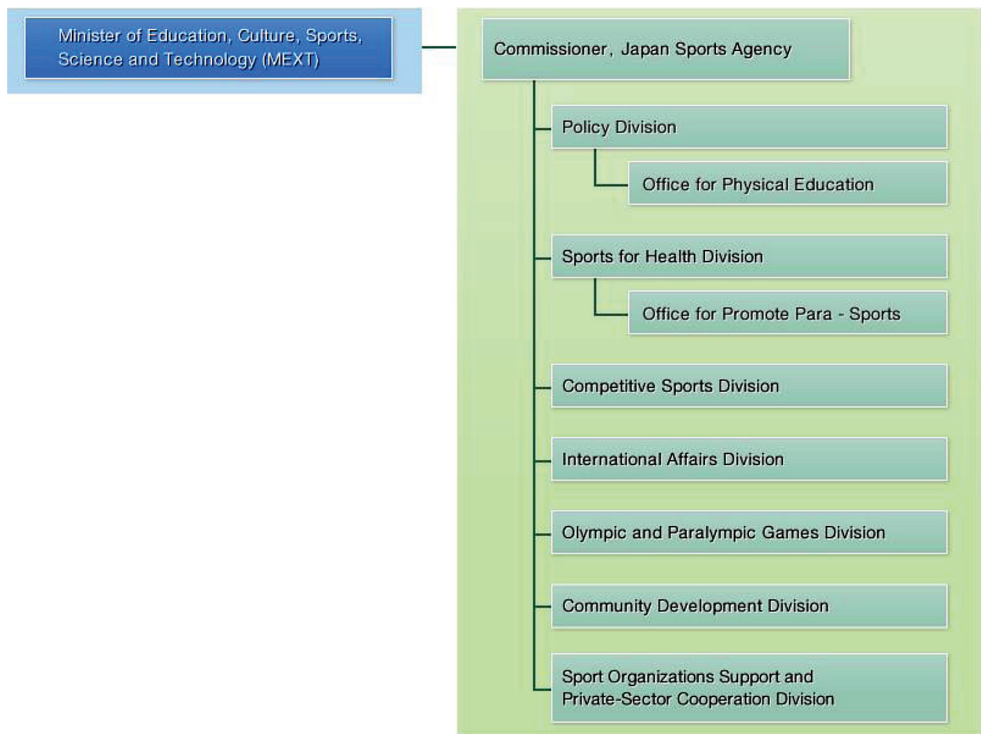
Minister of Education, Culture, Sports, Science and Technology (MEXT)

Commissioner, Japan Sports Agency

Policy Division

Office for Physical Education

Sports for Health Division

Office for Promote Para - Sports

Competitive Sports Division

International Affairs Division

Olympic and Paralympic Games Division

Community Development Division

Sport Organizations Support and Private-Sector Cooperation Division